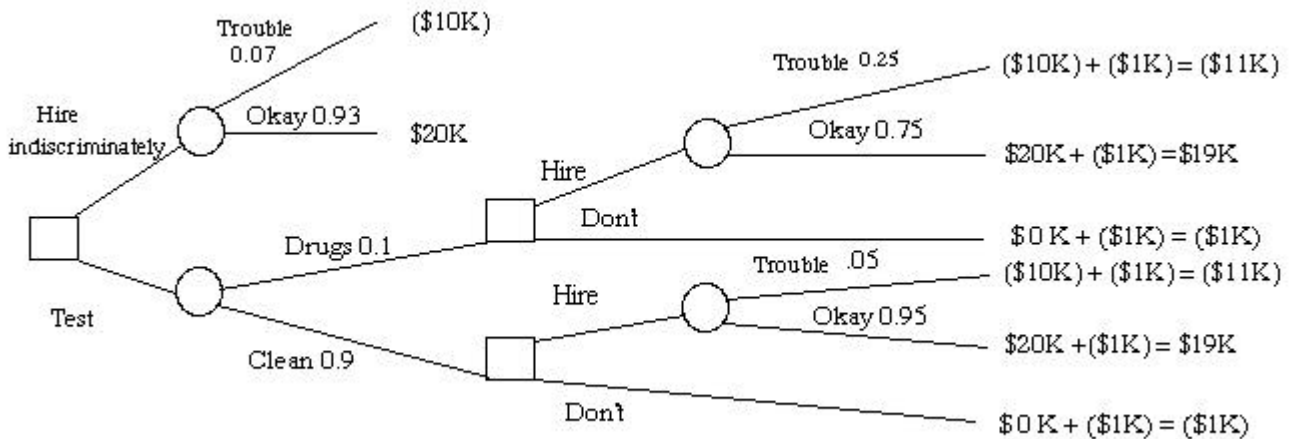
Trouble
0.07

($10K)

Hire indiscriminately

Okay 0.93

$20K

Trouble 0.25

($10K) + ($1K) = ($11K)

Okay 0.75

$20K + ($1K) = $19K

Hire

Dont

Drugs 0.1

$0 K + ($1K) = ($1K)

Trouble .05

($10K) + ($1K) = ($11K)

Hire

Test

Okay 0.95

Clean 0.9

$20K + ($1K) = $19K

Dont

$0 K + ($1K) = ($1K)